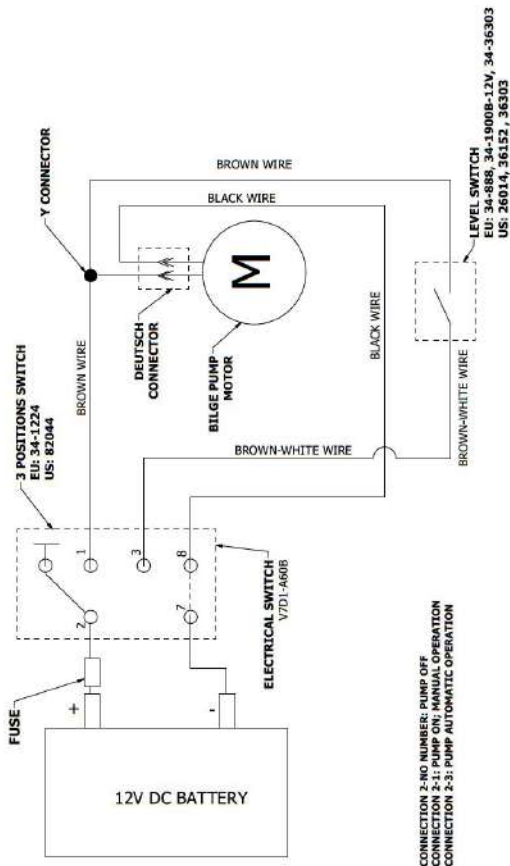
Y CONNECTOR

BROWN WIRE

BLACK WIRE

LEVEL SWITCH
EU: 34-888, 34-19008-12V, 34-36303
US: 26014, 36152, 36303

M

DEUTSCH CONNECTOR

BILGE PUMP MOTOR

BROWN WIRE

BLACK WIRE

BROWN-WHITE WIRE

3 POSITIONS SWITCH
EU: 34-1224
US: 82044

BROWN-WHITE WIRE

1
3
8
2
7

ELECTRICAL SWITCH
V7D1-A60B

FUSE

+
-

12V DC BATTERY

CONNECTION 2-NO NUMBER: PUMP OFF
CONNECTION 2-1: PUMP ON: MANUAL OPERATION
CONNECTION 2-3: PUMP AUTOMATIC OPERATION